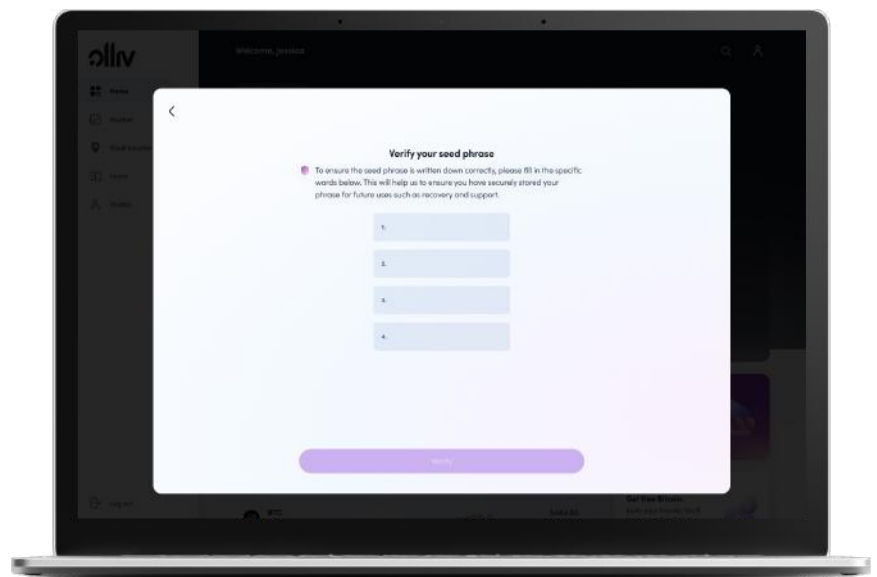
ollv

Welcome, Jessica

Home

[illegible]

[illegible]

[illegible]

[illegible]

Verify your seed phrase

To ensure the seed phrase is written down correctly, please fill in the specific words below. This will help us to ensure you have securely stored your phrase for future uses such as recovery and support.

1.

2.

3.

4.

Verify

Logout

Get free Bitcoin

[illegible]